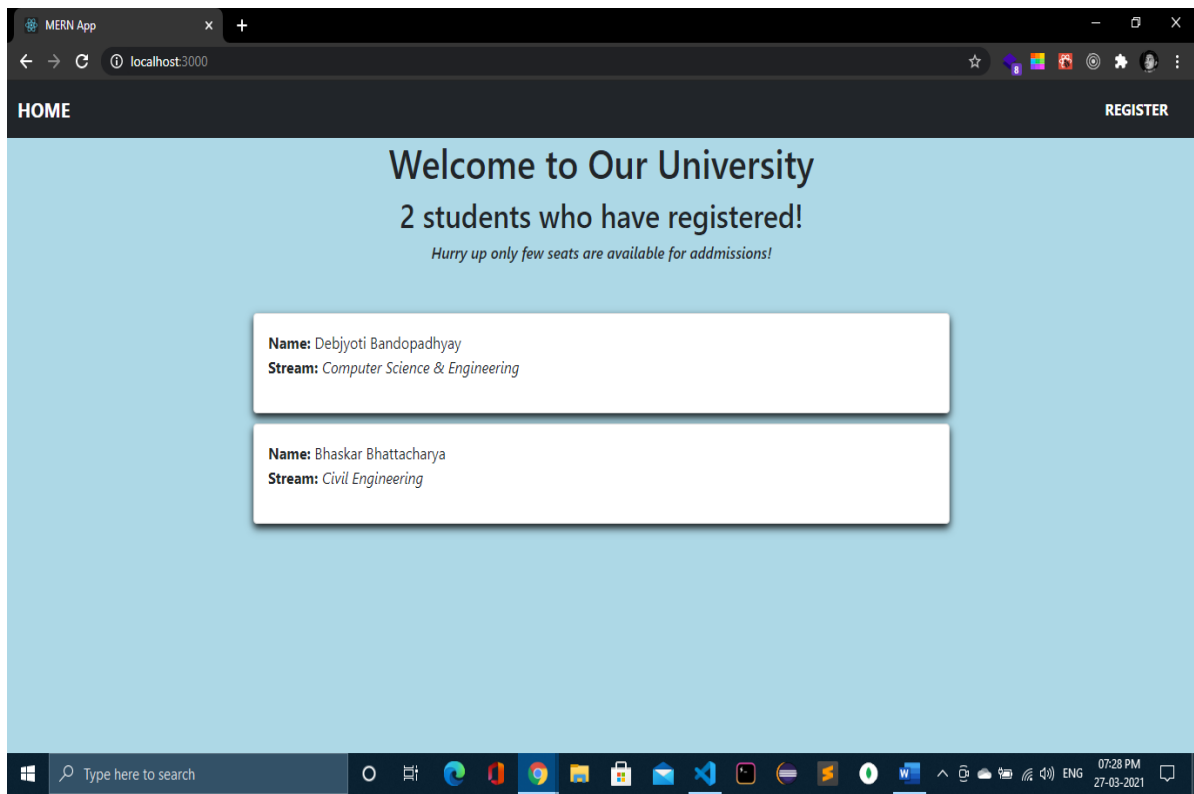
MERN App

localhost:3000

HOME

REGISTER

Welcome to Our University

2 students who have registered!

Hurry up only few seats are available for addmissions!

Name: Debjyoti Bandopadhyay
Stream: Computer Science & Engineering

Name: Bhaskar Bhattacharya
Stream: Civil Engineering

Type here to search

ENG

07:28 PM
27-03-2021